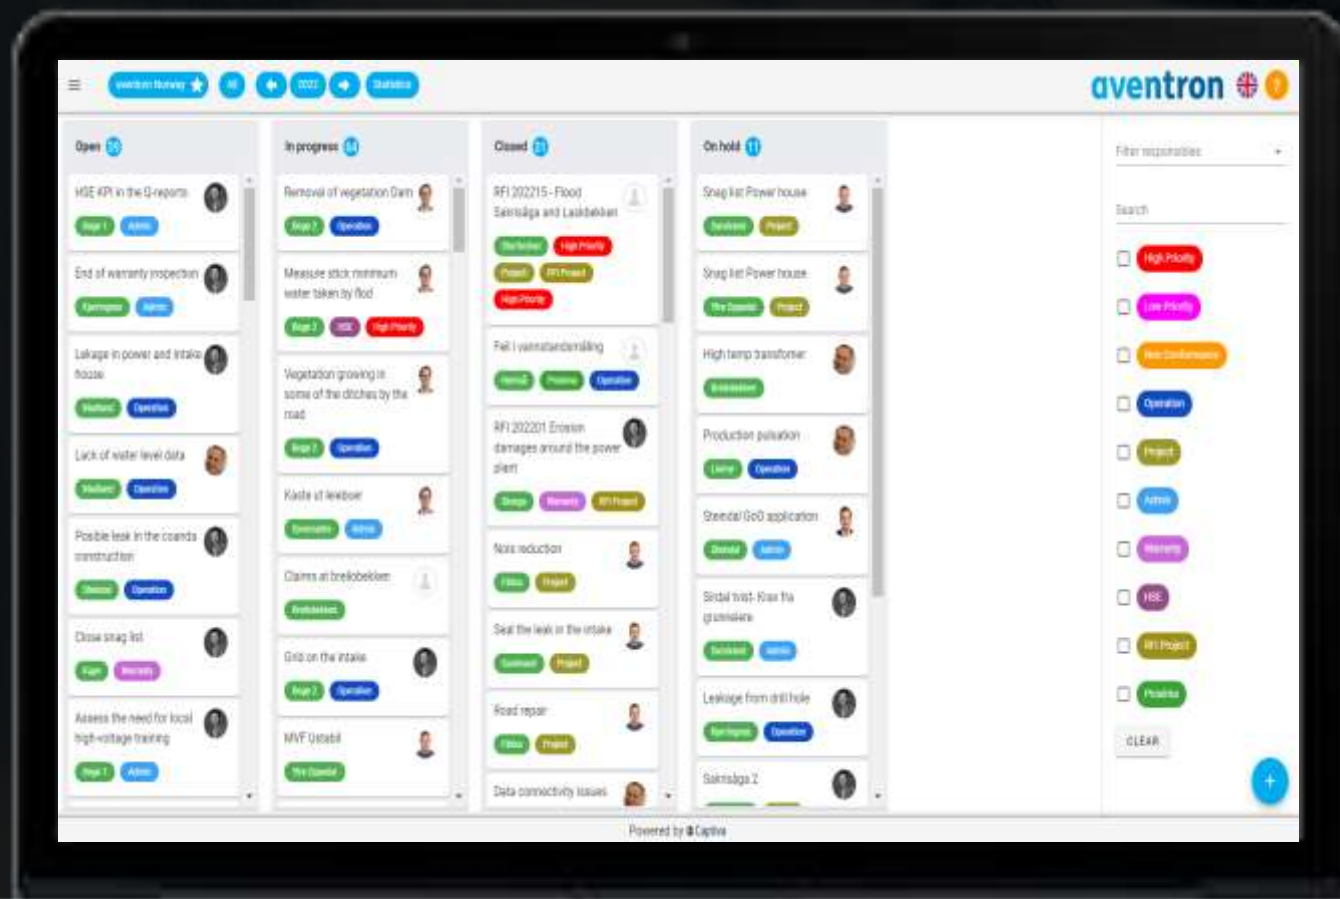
aventron Norway All 2022 Statistics

aventron

Open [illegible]

HSE KPI in the Q-reports
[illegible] Admin

End of warranty inspection
Kjøringstad Admin

Lakage in power and intake house
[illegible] Operation

Lack of water level data
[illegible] Operation

Posible leak in the coanda construction
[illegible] Operation

Close snag list
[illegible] Warranty

Assess the need for local high-voltage training
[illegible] Admin

In progress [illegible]

Removal of vegetation Dam
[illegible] Operation

Measure stick minimum water taken by flod
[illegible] HSE High Priority

Vegetation growing in some of the ditches by the road
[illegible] Operation

Kaste ut leeboer
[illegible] Admin

Claims at brelobekken
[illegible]

Grid on the intake
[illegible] Operation

MVF Ustabil
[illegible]

Closed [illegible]

RFI 202215 - Flood Sakrisåga and Laskbekken
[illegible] High Priority
Project RFI Project
High Priority

Feil i vannstandsmåling
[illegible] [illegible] Operation

RFI 202201 Erosion damages around the power plant
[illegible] Warranty RFI Project

Nois reduction
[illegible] Project

Seal the leak in the intake
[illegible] Project

Road repair
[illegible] Project

Data connectivity issues

On hold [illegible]

Snag list Power house
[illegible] Project

Snag list Power house
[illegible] Project

High temp transformer
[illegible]

Production pulsation
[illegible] Operation

Steindal GoO application
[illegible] Admin

Sindal tvist- Krav fra grunneiere
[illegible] Admin

Leakage from drill hole
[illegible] Operation

Sakrisåga 2

Filter responsibles

Search

High Priority
Low Priority
Non Conformance
Operation
Project
Admin
Warranty
HSE
RFI Project
Prosjekt

CLEAR

+

Powered by Captiva